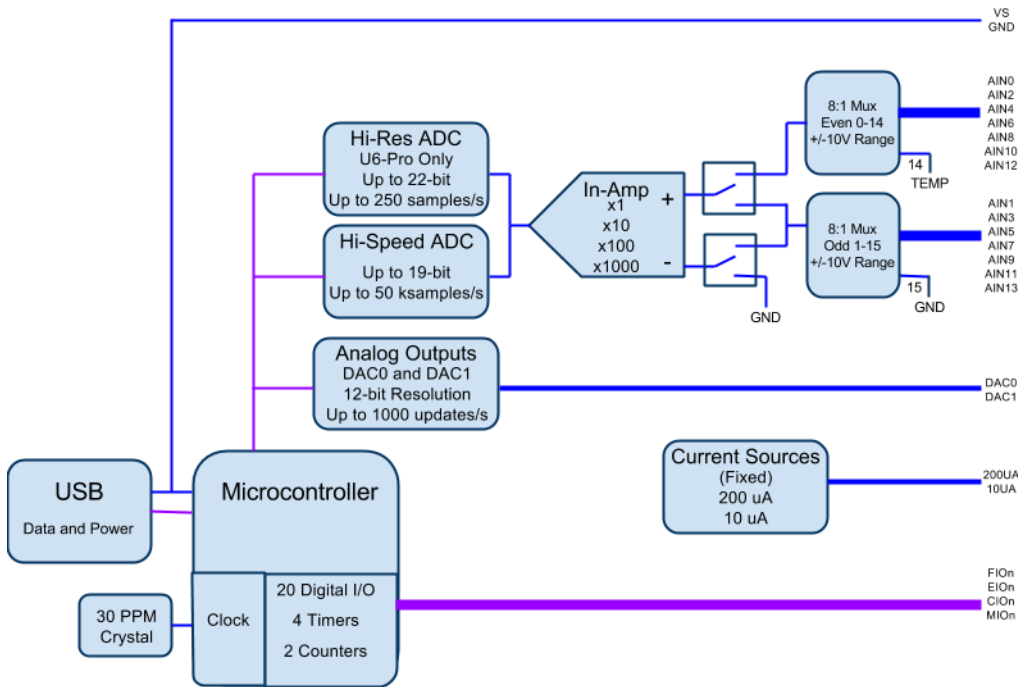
VS
GND

Hi-Res ADC
U6-Pro Only
Up to 22-bit
Up to 250 samples/s

Hi-Speed ADC
Up to 19-bit
Up to 50 ksamples/s

In-Amp
x1
x10
x100
x1000
+
-

GND

8:1 Mux
Even 0-14
+/-10V Range
14
TEMP

AIN0
AIN2
AIN4
AIN6
AIN8
AIN10
AIN12

8:1 Mux
Odd 1-15
+/-10V Range
15
GND

AIN1
AIN3
AIN5
AIN7
AIN9
AIN11
AIN13

Analog Outputs
DAC0 and DAC1
12-bit Resolution
Up to 1000 updates/s

DAC0
DAC1

Current Sources
(Fixed)
200 uA
10 uA

200UA
10UA

USB
Data and Power

Microcontroller

30 PPM
Crystal

Clock

20 Digital I/O
4 Timers
2 Counters

FIOn
EIOn
CIOn
MIOn